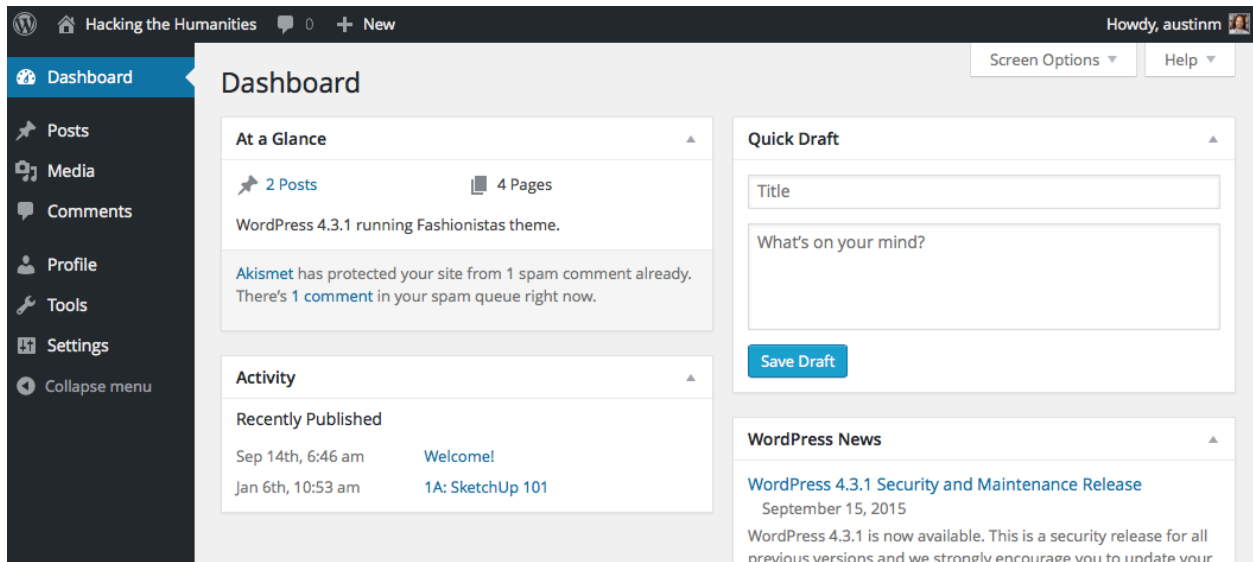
Hacking the Humanities 0 + New

Howdy, austinm

Dashboard
Posts
Media
Comments
Profile
Tools
Settings
Collapse menu

Screen Options ▼ Help ▼

Dashboard

At a Glance

2 Posts 4 Pages

WordPress 4.3.1 running Fashionistas theme.

Akismet has protected your site from 1 spam comment already. There's 1 comment in your spam queue right now.

Activity

Recently Published

Sep 14th, 6:46 am Welcome!
Jan 6th, 10:53 am 1A: SketchUp 101

Quick Draft

Title

What's on your mind?

Save Draft

WordPress News

WordPress 4.3.1 Security and Maintenance Release
September 15, 2015

WordPress 4.3.1 is now available. This is a security release for all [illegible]